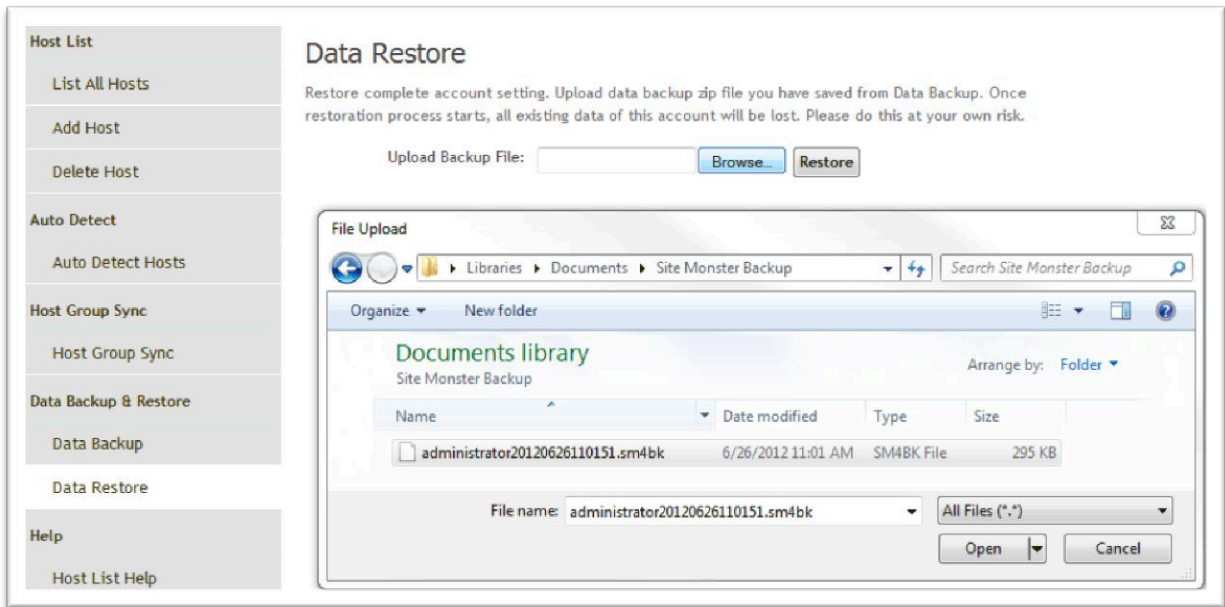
Host List

List All Hosts

Add Host

Delete Host

Auto Detect

Auto Detect Hosts

Host Group Sync

Host Group Sync

Data Backup & Restore

Data Backup

Data Restore

Help

Host List Help

Data Restore

Restore complete account setting. Upload data backup zip file you have saved from Data Backup. Once restoration process starts, all existing data of this account will be lost. Please do this at your own risk.

Upload Backup File: Browse... Restore

File Upload

Libraries ▸ Documents ▸ Site Monster Backup

Search Site Monster Backup

Organize ▾ New folder

Documents library
Site Monster Backup

Arrange by: Folder ▾

| Name | Date modified | Type | Size |
|---|---|---|---|
| administrator20120626110151.sm4bk | 6/26/2012 11:01 AM | SM4BK File | 295 KB |

File name: administrator20120626110151.sm4bk

All Files (*.*)

Open

Cancel